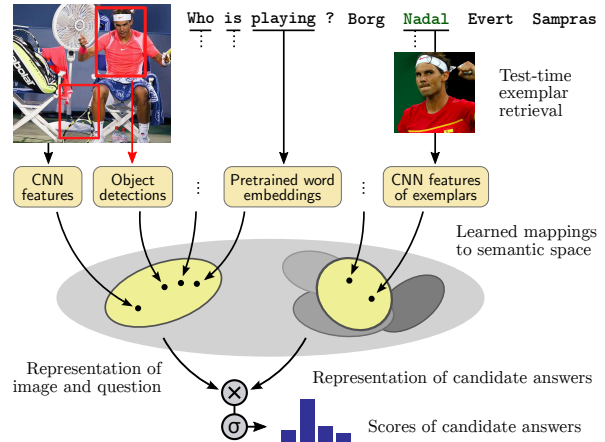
Who is playing ? Borg Nadal Evert Sampras

Test-time exemplar retrieval

CNN features

Object detections

⋮

Pretrained word embeddings

⋮

CNN features of exemplars

Learned mappings to semantic space

Representation of image and question

Representation of candidate answers

$\times$

$\sigma$

Scores of candidate answers